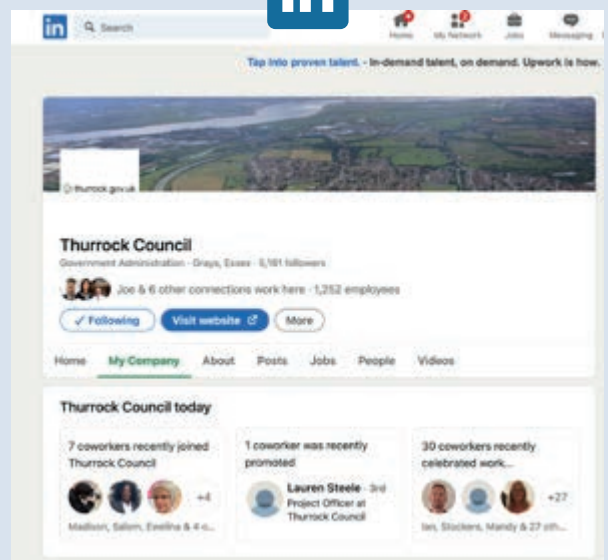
in Search

Home My Network Jobs Messaging

Tap into proven talent. - In-demand talent, on demand. Upwork is how.

thurrock.gov.uk

Thurrock Council

Government Administration · Grays, Essex · 5,161 followers

Joe & 6 other connections work here · 1,252 employees

✓ Following Visit website More

Home My Company About Posts Jobs People Videos

Thurrock Council today

7 coworkers recently joined Thurrock Council

+4

Madison, Salem, Eveline & 4 o...

1 coworker was recently promoted

Lauren Steele · 3rd
Project Officer at Thurrock Council

30 coworkers recently celebrated work...

+27

Ian, Stockers, Mandy & 27 oth...